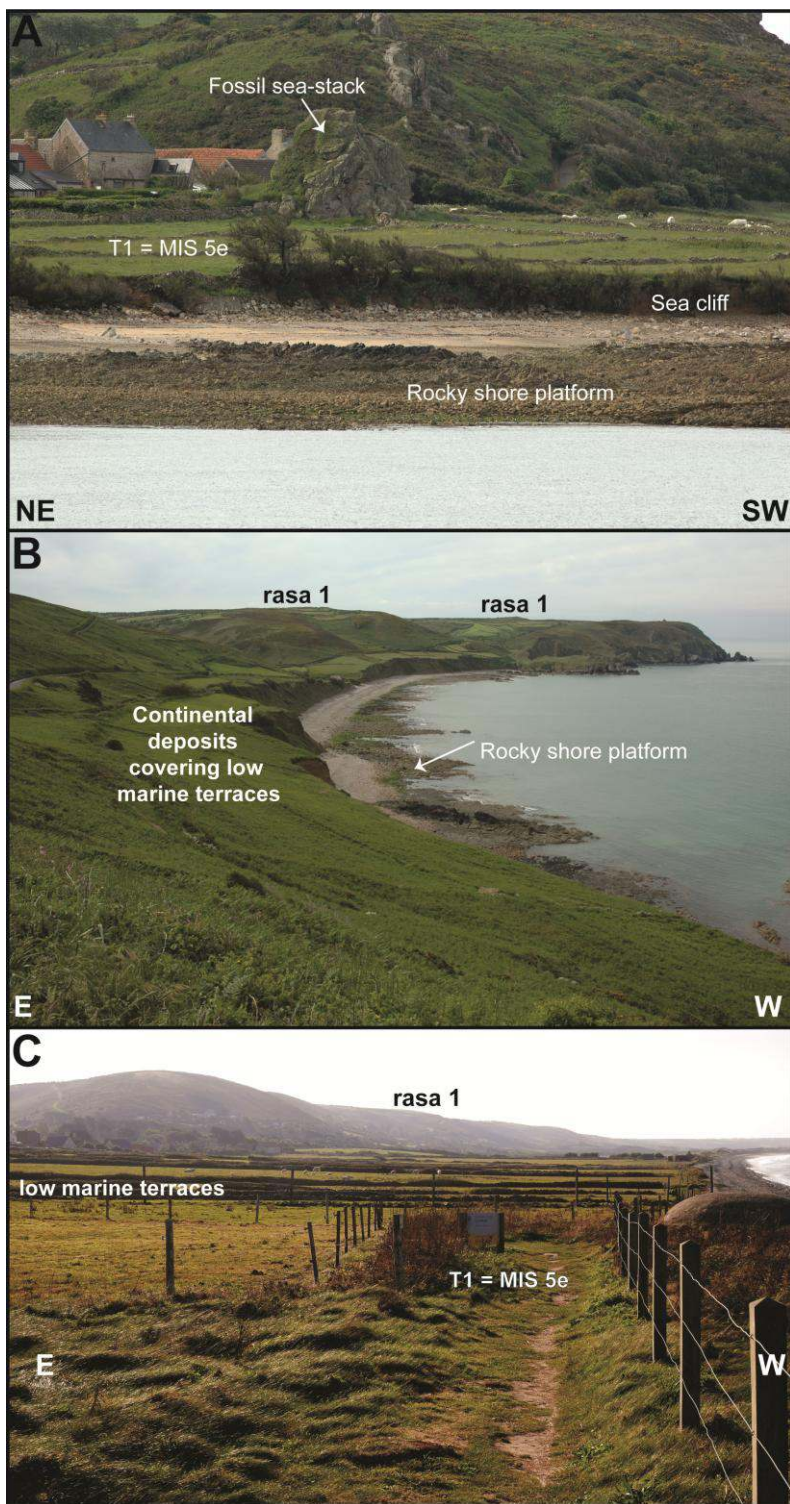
A

Fossil sea-stack

T1 = MIS 5e

Sea cliff

Rocky shore platform

NE

SW

B

rasa 1

rasa 1

Continental deposits covering low marine terraces

Rocky shore platform

E

W

C

rasa 1

low marine terraces

T1 = MIS 5e

E

W